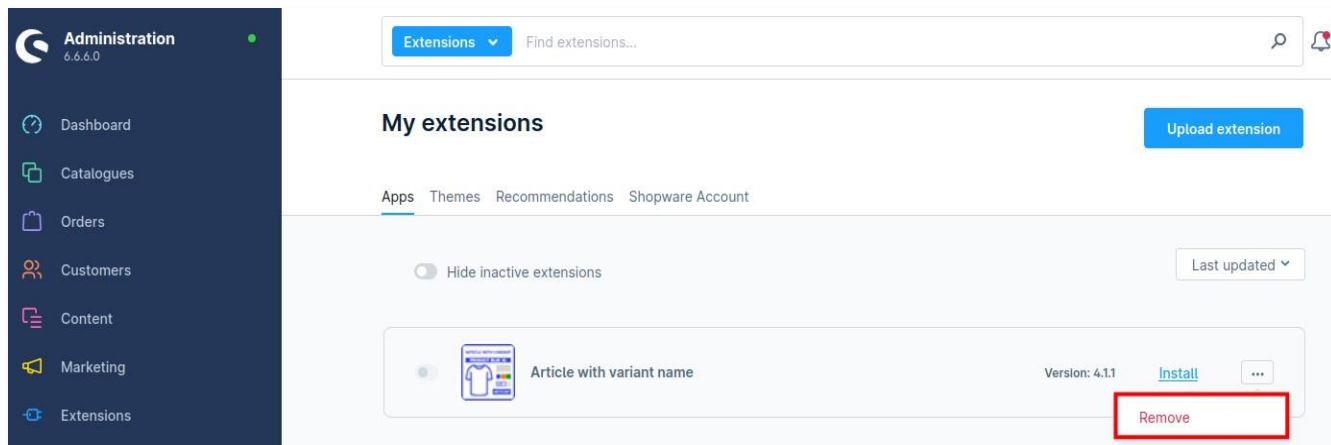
Administration
6.6.6.0

Dashboard
Catalogues
Orders
Customers
Content
Marketing
Extensions

Extensions
Find extensions...

My extensions

Upload extension

Apps Themes Recommendations Shopware Account

Hide inactive extensions

Last updated

Article with variant name

Version: 4.1.1

Install

...

Remove